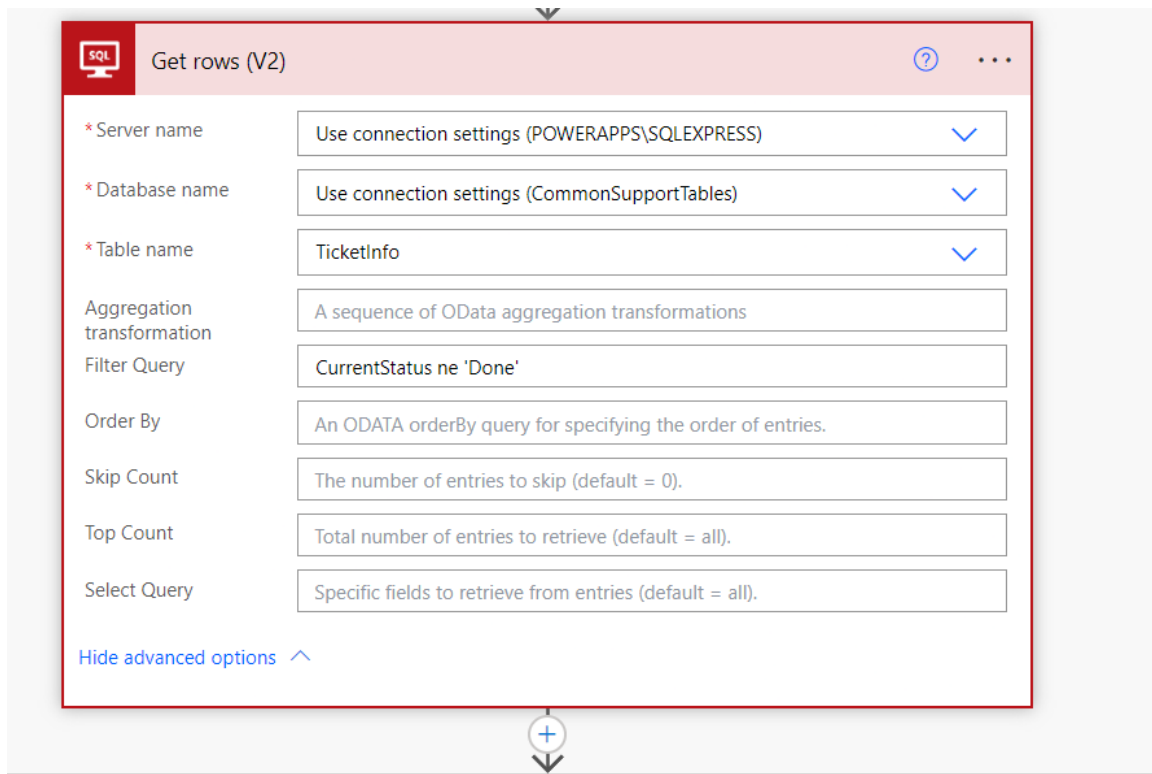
SQL

Get rows (V2)

* Server name
Use connection settings (POWERAPPS\SQLEXPRESS)

* Database name
Use connection settings (CommonSupportTables)

* Table name
TicketInfo

Aggregation transformation
A sequence of OData aggregation transformations

Filter Query
CurrentStatus ne 'Done'

Order By
An ODATA orderBy query for specifying the order of entries.

Skip Count
The number of entries to skip (default = 0).

Top Count
Total number of entries to retrieve (default = all).

Select Query
Specific fields to retrieve from entries (default = all).

Hide advanced options